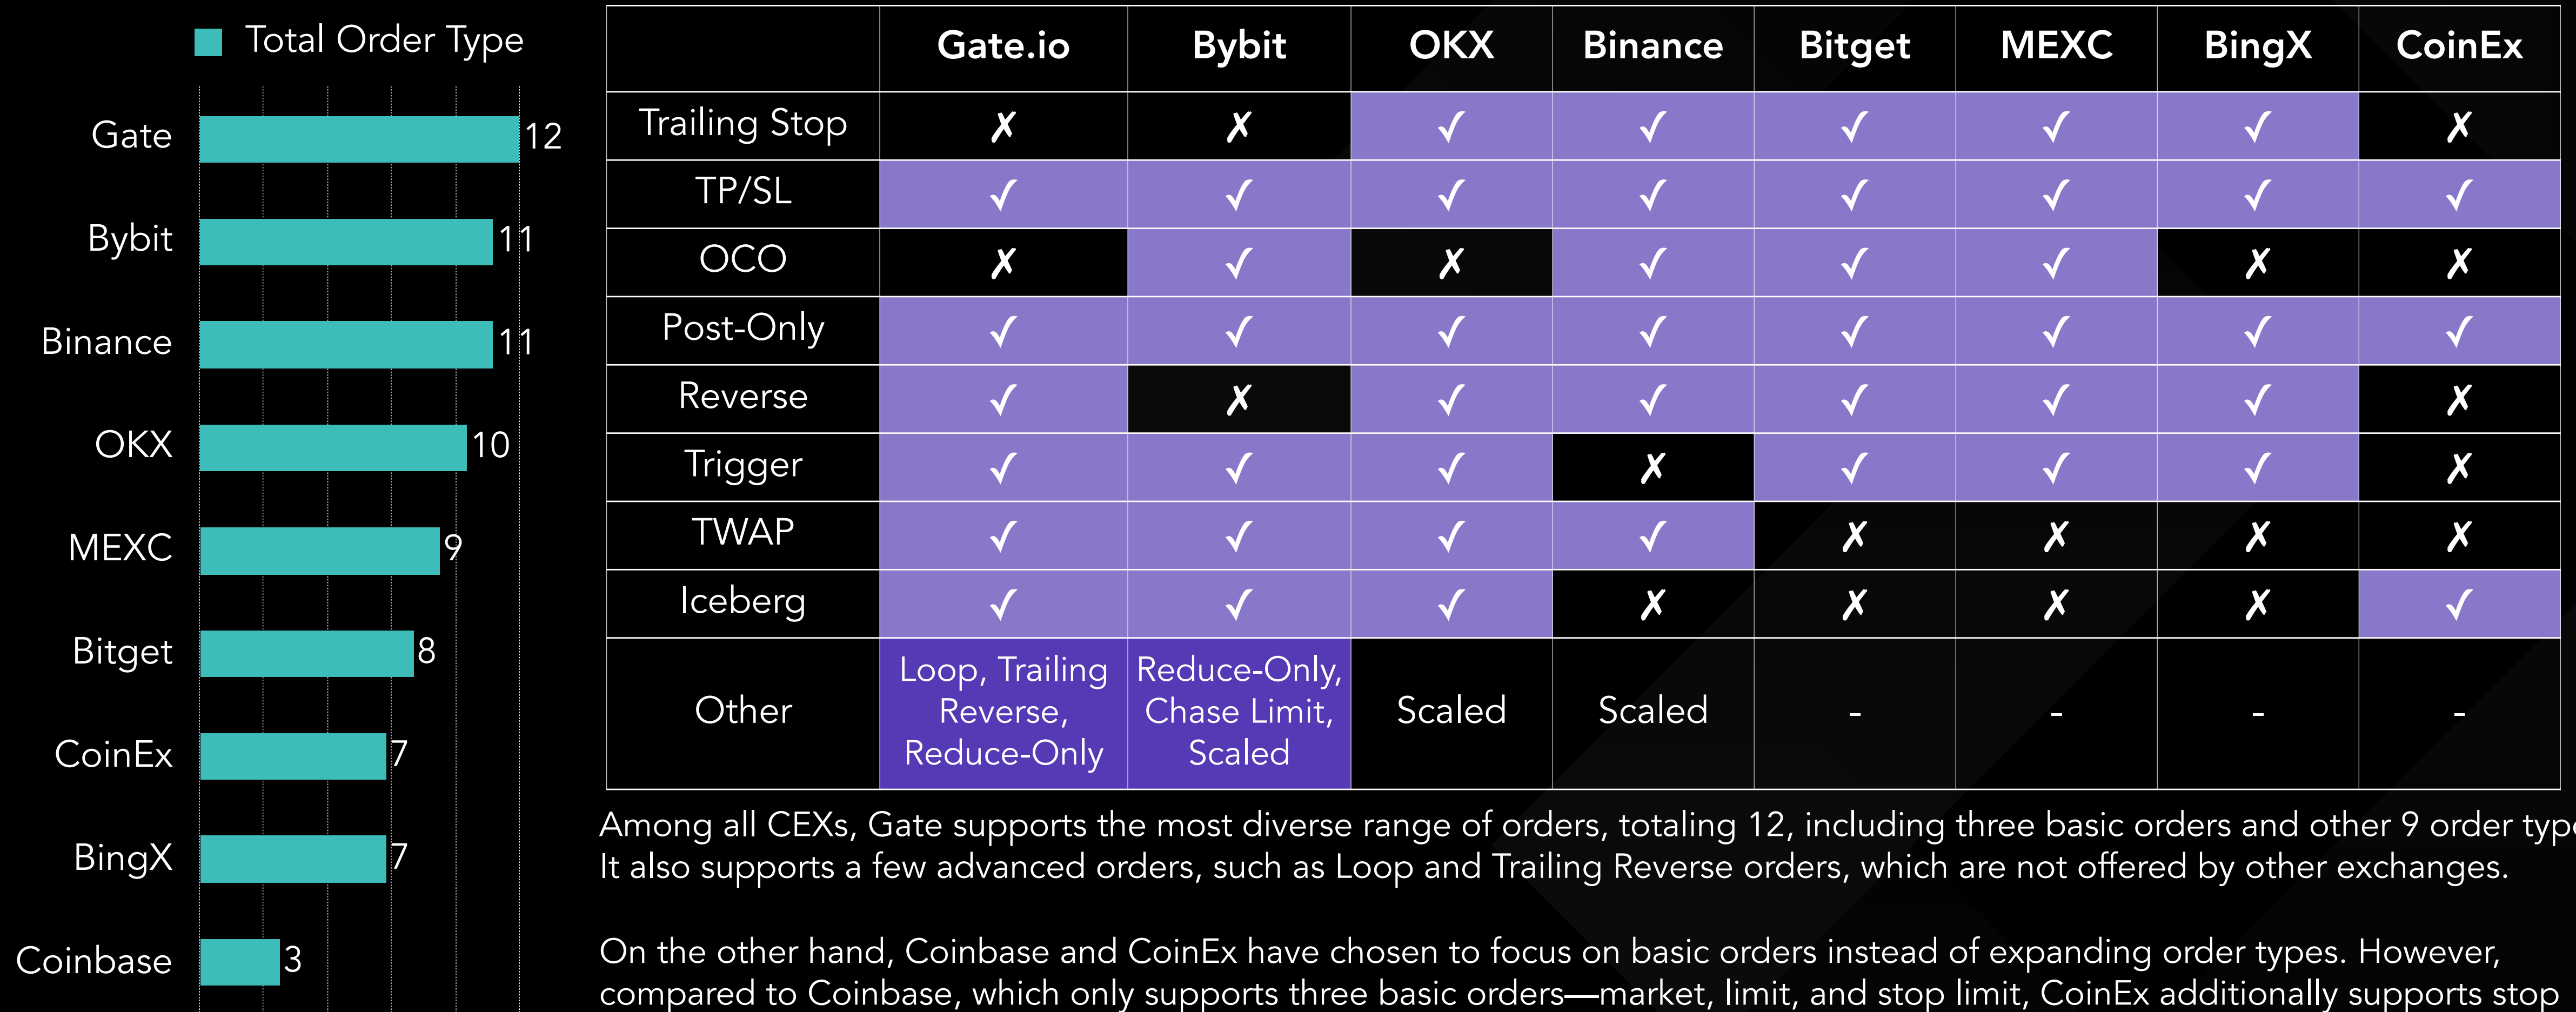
Total Order Type

Gate 12
Bybit 11
Binance 11
OKX 10
MEXC 9
Bitget 8
CoinEx 7
BingX 7
Coinbase 3

| | Gate.io | Bybit | OKX | Binance | Bitget | MEXC | BingX | CoinEx |
|---|---|---|---|---|---|---|---|---|
| Trailing Stop | ✗ | ✗ | ✓ | ✓ | ✓ | ✓ | ✓ | ✗ |
| TP/SL | ✓ | ✓ | ✓ | ✓ | ✓ | ✓ | ✓ | ✓ |
| OCO | ✗ | ✓ | ✗ | ✓ | ✓ | ✓ | ✗ | ✗ |
| Post-Only | ✓ | ✓ | ✓ | ✓ | ✓ | ✓ | ✓ | ✓ |
| Reverse | ✓ | ✗ | ✓ | ✓ | ✓ | ✓ | ✓ | ✗ |
| Trigger | ✓ | ✓ | ✓ | ✗ | ✓ | ✓ | ✓ | ✗ |
| TWAP | ✓ | ✓ | ✓ | ✓ | ✗ | ✗ | ✗ | ✗ |
| Iceberg | ✓ | ✓ | ✓ | ✗ | ✗ | ✗ | ✗ | ✓ |
| Other | Loop, Trailing Reverse, Reduce-Only | Reduce-Only, Chase Limit, Scaled | Scaled | Scaled | - | - | - | - |

Among all CEXs, Gate supports the most diverse range of orders, totaling 12, including three basic orders and other 9 order typ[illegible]
It also supports a few advanced orders, such as Loop and Trailing Reverse orders, which are not offered by other exchanges.

On the other hand, Coinbase and CoinEx have chosen to focus on basic orders instead of expanding order types. However, compared to Coinbase, which only supports three basic orders—market, limit, and stop limit, CoinEx additionally supports stop